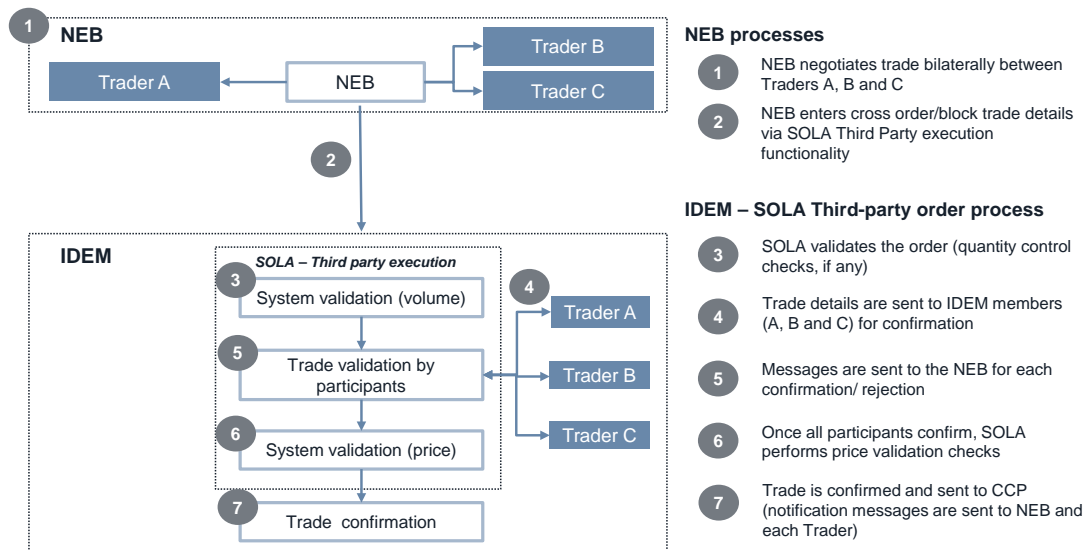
1 NEB

Trader A

NEB

Trader B

Trader C

2

IDEM

SOLA – Third party execution

3 System validation (volume)

5 Trade validation by participants

6 System validation (price)

7 Trade confirmation

4

Trader A

Trader B

Trader C

NEB processes

1 NEB negotiates trade bilaterally between Traders A, B and C

2 NEB enters cross order/block trade details via SOLA Third Party execution functionality

IDEM – SOLA Third-party order process

3 SOLA validates the order (quantity control checks, if any)

4 Trade details are sent to IDEM members (A, B and C) for confirmation

5 Messages are sent to the NEB for each confirmation/ rejection

6 Once all participants confirm, SOLA performs price validation checks

7 Trade is confirmed and sent to CCP (notification messages are sent to NEB and each Trader)